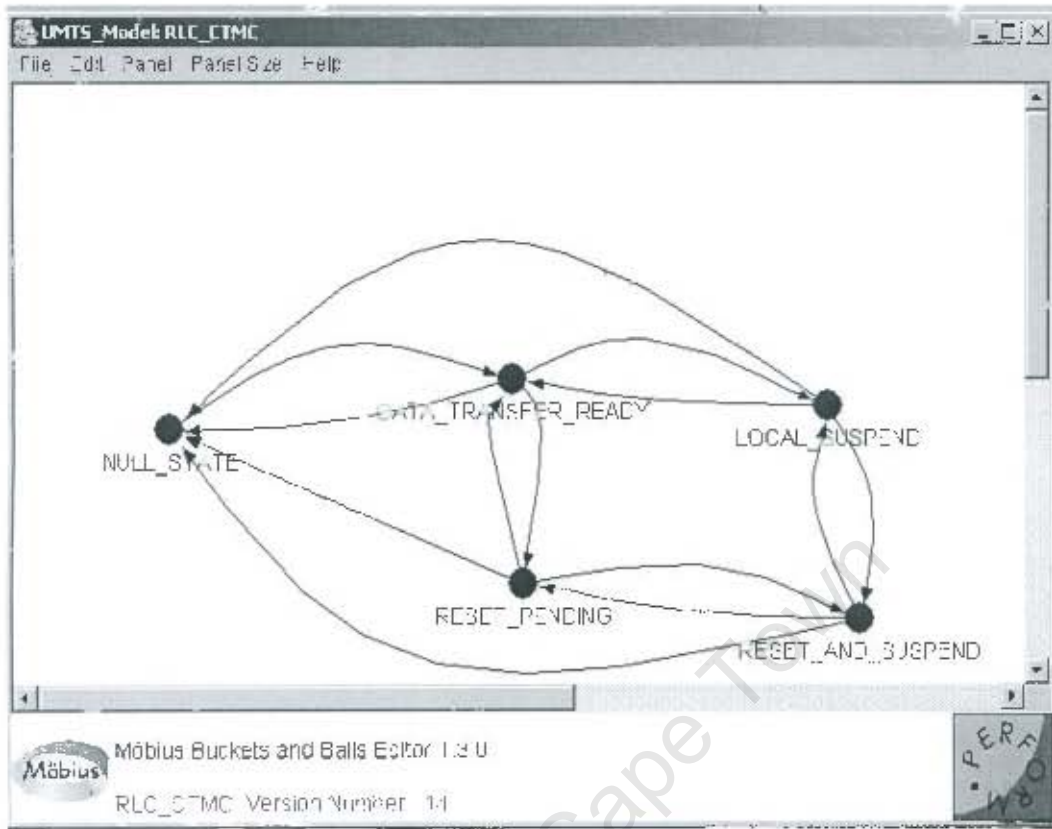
UMTS_Model: RLC_CTMC

File Edit Panel Panel Size Help

DATA_TRANSFER_READY

NULL_STATE

LOCAL_SUSPEND

RESET_PENDING

RESET_AND_SUSPEND

Möbius

Möbius Buckets and Balls Editor 1.3.0

RLC_CTMC Version Number 1.1

PERFORM

Cape Town